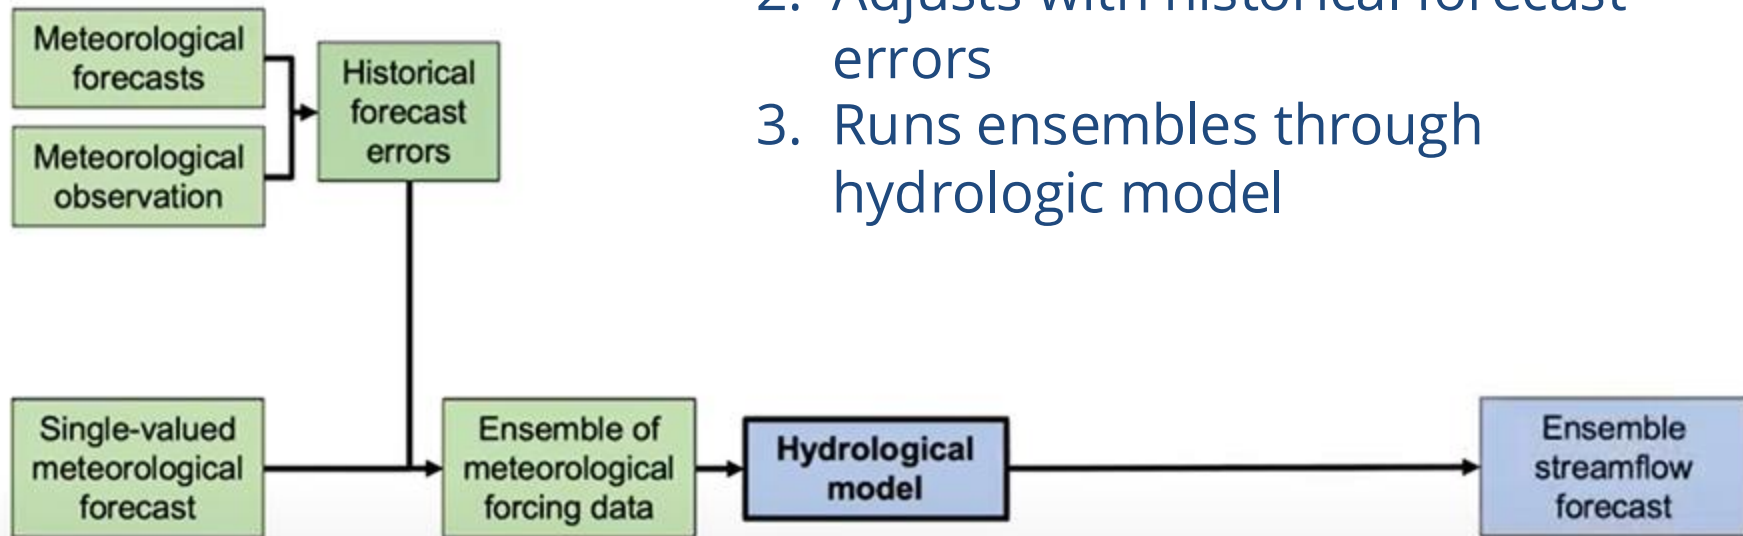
Meteorological forecasts

Meteorological observation

Historical forecast errors

2. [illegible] errors

3. Runs ensembles through hydrologic model

Single-valued meteorological forecast

Ensemble of meteorological forcing data

Hydrological model

Ensemble streamflow forecast